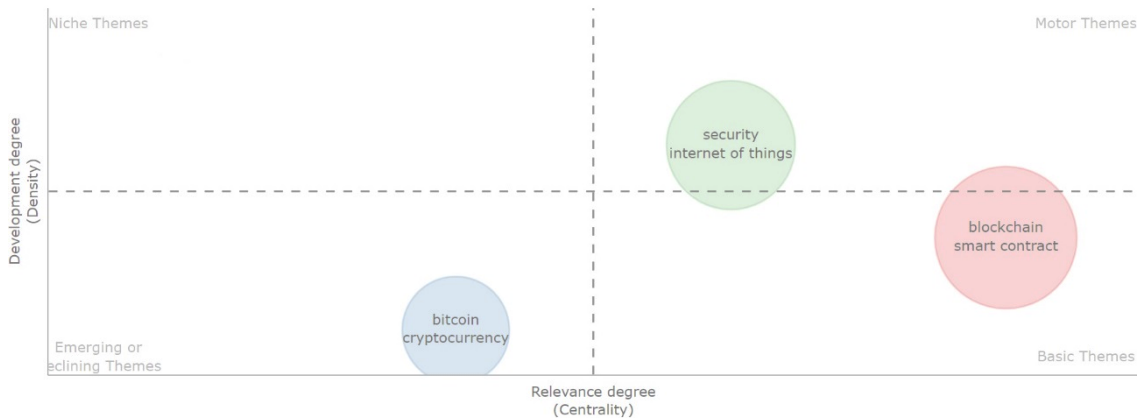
Niche Themes

Motor Themes

Development degree
(Density)

security
internet of things

blockchain
smart contract

bitcoin
cryptocurrency

Emerging or
eclining Themes

Basic Themes

Relevance degree
(Centrality)